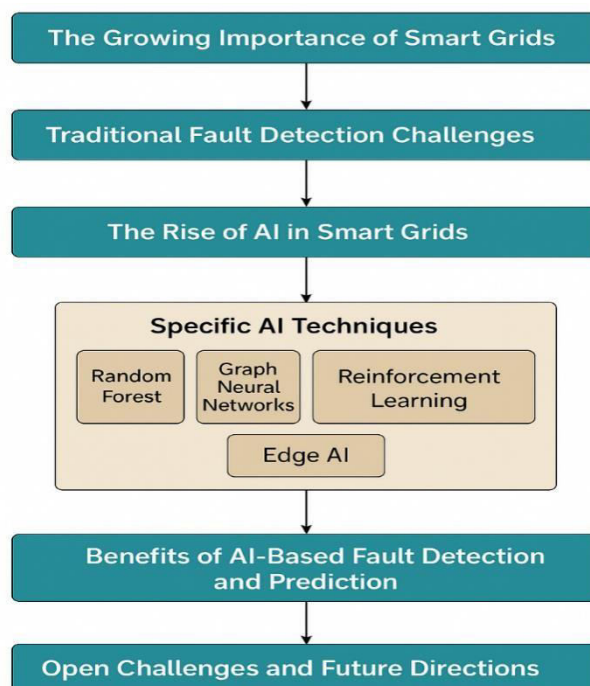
The Growing Importance of Smart Grids

Traditional Fault Detection Challenges

The Rise of AI in Smart Grids

Specific AI Techniques

Random Forest

Graph Neural Networks

Reinforcement Learning

Edge AI

Benefits of AI-Based Fault Detection and Prediction

Open Challenges and Future Directions